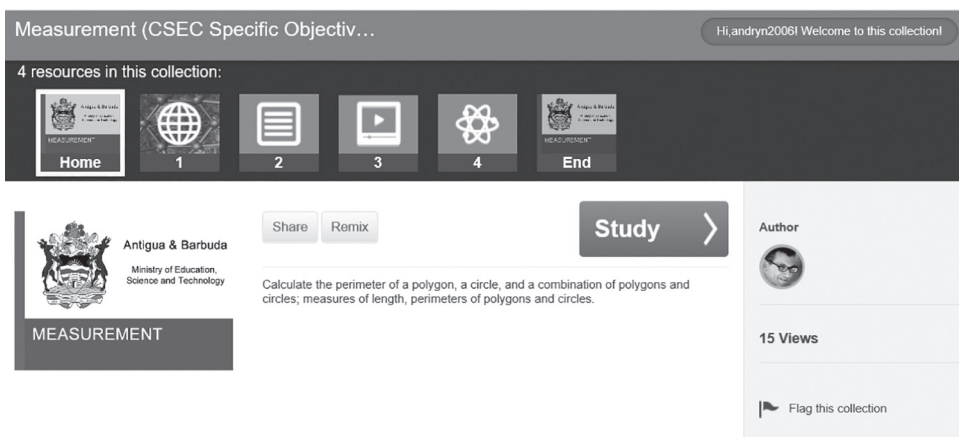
Measurement (CSEC Specific Objectiv...

Hi,andryn2006! Welcome to this collection!

4 resources in this collection:

Home

1

2

3

4

End

Antigua & Barbuda

Ministry of Education, Science and Technology

MEASUREMENT

Share

Remix

Study

Calculate the perimeter of a polygon, a circle, and a combination of polygons and circles; measures of length, perimeters of polygons and circles.

Author

15 Views

Flag this collection